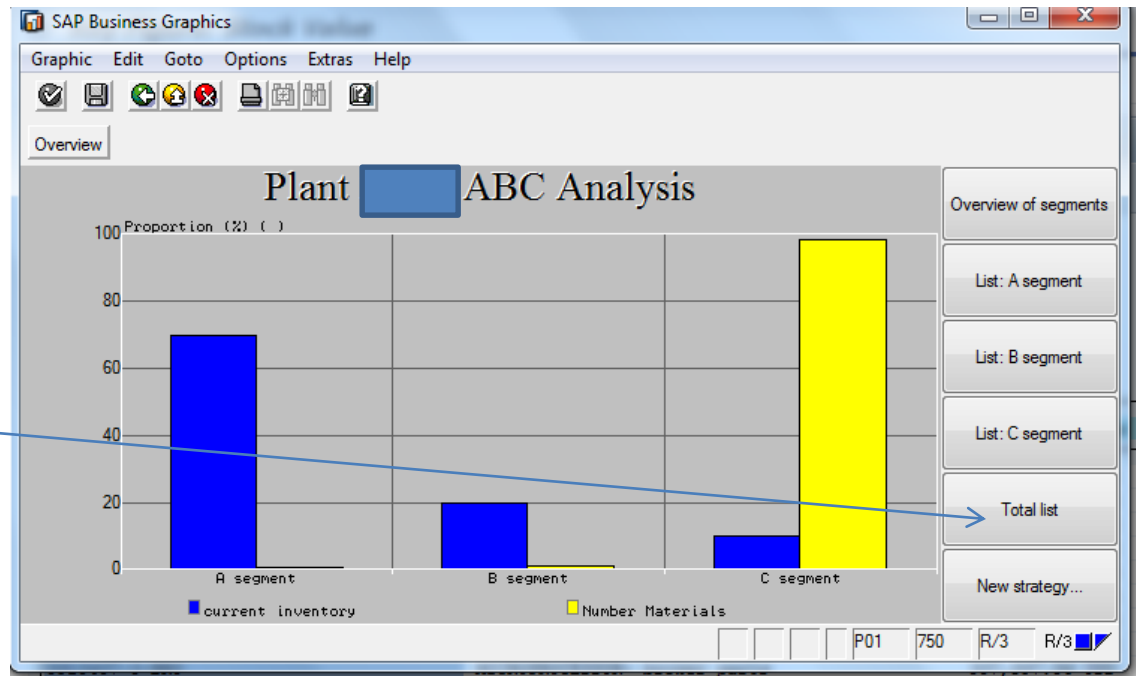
SAP Business Graphics

Graphic Edit Goto Options Extras Help

Overview

Plant ABC Analysis

Proportion (%) ( )

100
80
60
40
20
0

A segment
B segment
C segment

current inventory
Number Materials

Overview of segments
List: A segment
List: B segment
List: C segment
Total list
New strategy...

P01 750 R/3 R/3